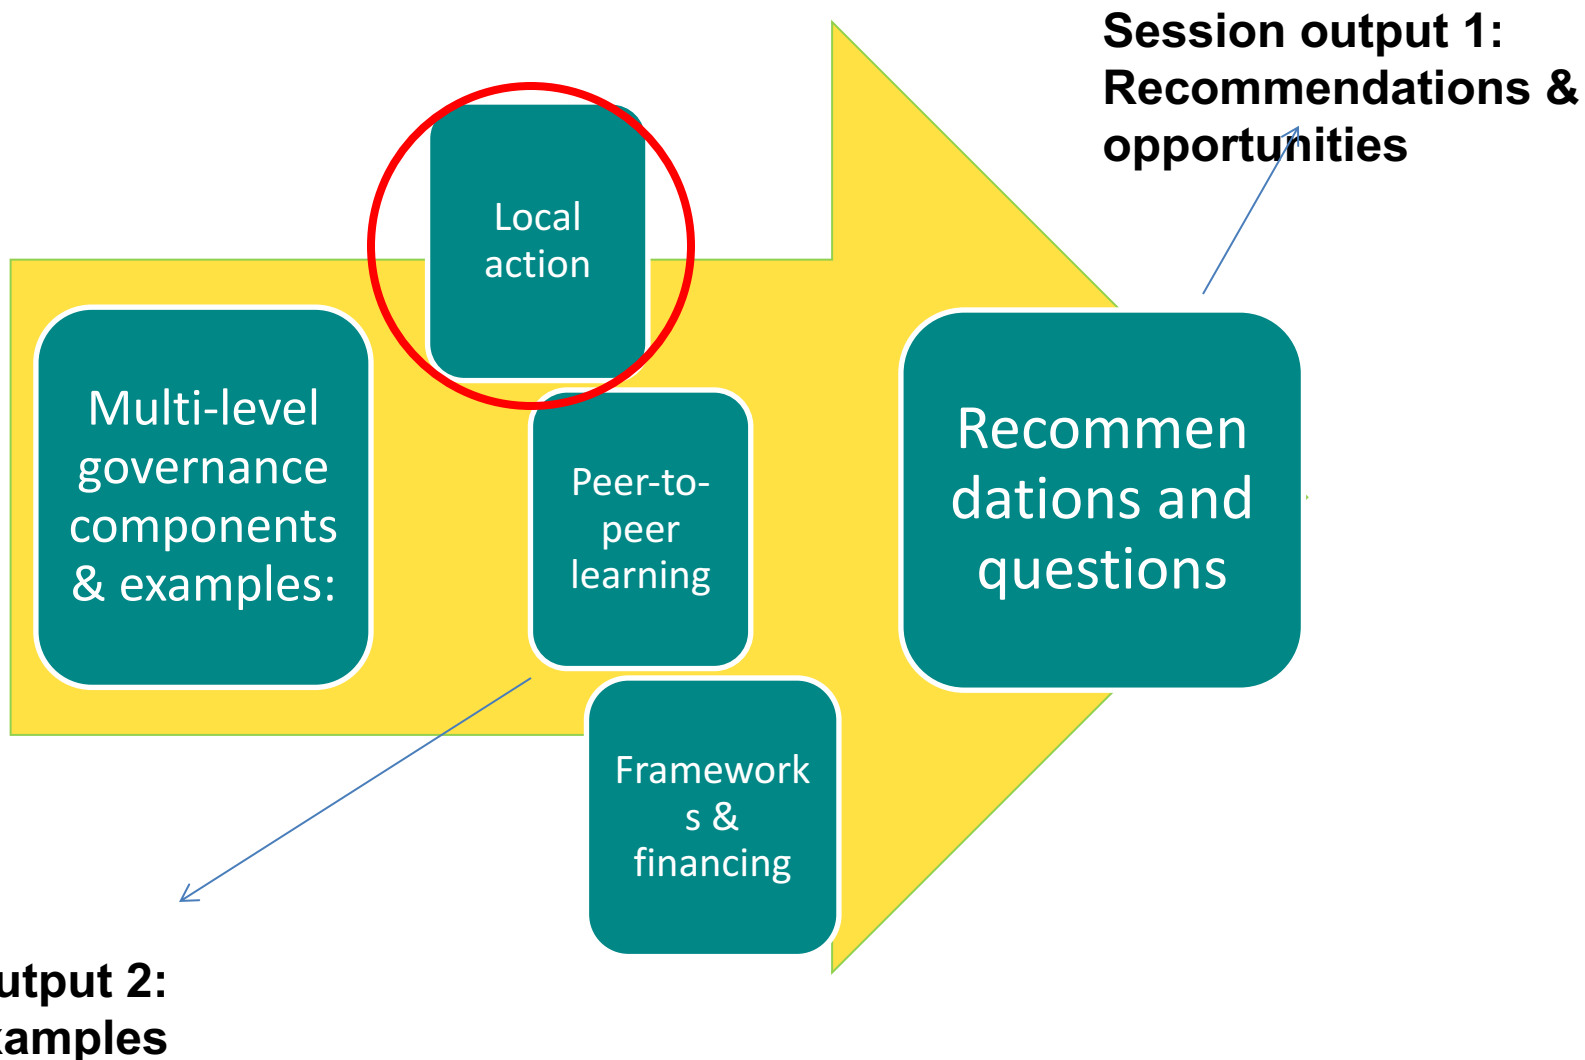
Session output 1: Recommendations & opportunities

Local action

Multi-level governance components & examples:

Peer-to-peer learning

Frameworks & financing

Recommendations and questions

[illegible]utput 2:
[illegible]amples